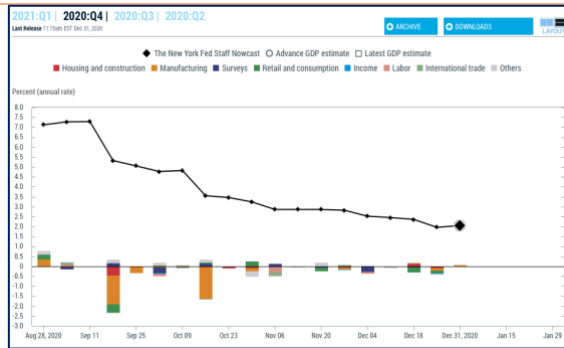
2021:Q1 | 2020:Q4 | 2020:Q3 | 2020:Q2

Last Release 11:15am EST Dec 31, 2020

ARCHIVE

DOWNLOADS

LAYOUT

The New York Fed Staff Nowcast
Advance GDP estimate
Latest GDP estimate

Housing and construction
Manufacturing
Surveys
Retail and consumption
Income
Labor
International trade
Others

Percent (annual rate)

8.0
7.5
7.0
6.5
6.0
5.5
5.0
4.5
4.0
3.5
3.0
2.5
2.0
1.5
1.0
0.5
0
-0.5
-1.0
-1.5
-2.0
-2.5
-3.0

Aug 28, 2020
Sep 11
Sep 25
Oct 09
Oct 23
Nov 06
Nov 20
Dec 04
Dec 18
Dec 31, 2020
Jan 15
Jan 29